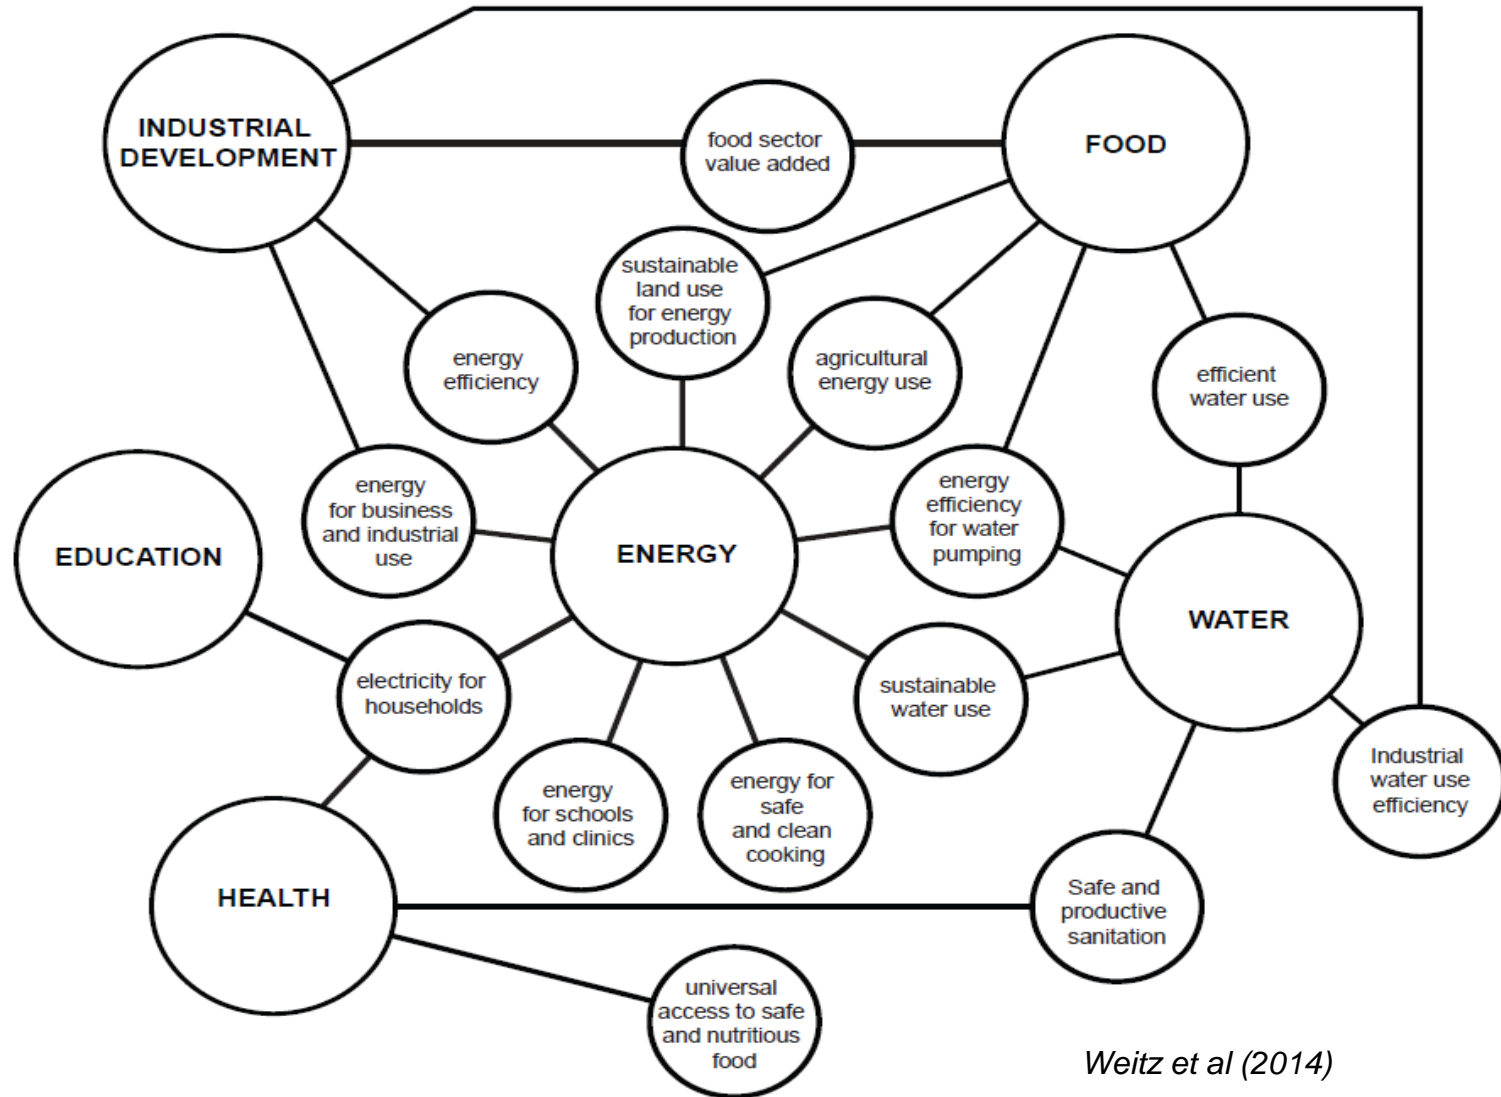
INDUSTRIAL DEVELOPMENT

food sector value added

FOOD

sustainable land use for energy production

energy efficiency

agricultural energy use

efficient water use

energy for business and industrial use

EDUCATION

ENERGY

energy efficiency for water pumping

WATER

electricity for households

sustainable water use

Industrial water use efficiency

energy for schools and clinics

energy for safe and clean cooking

HEALTH

Safe and productive sanitation

universal access to safe and nutritious food

Weitz et al (2014)